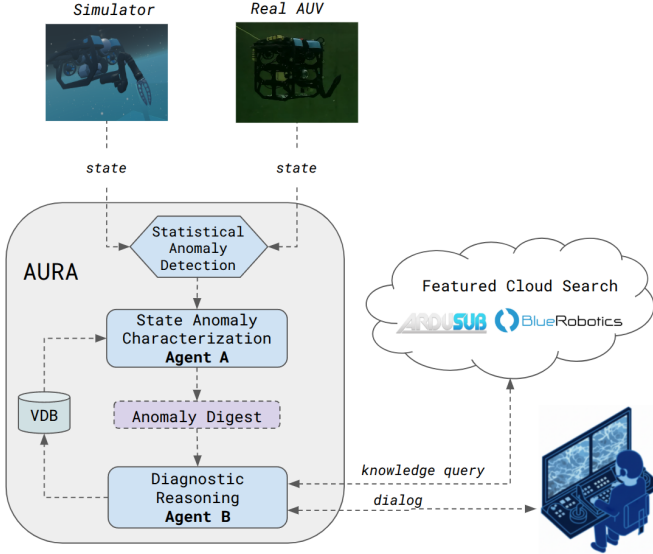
Simulator

Real AUV

state

state

AURA

Statistical Anomaly Detection

State Anomaly Characterization
**Agent A**

VDB

Anomaly Digest

Diagnostic Reasoning
**Agent B**

Featured Cloud Search

ARDUSUB

BlueRobotics

knowledge query

dialog